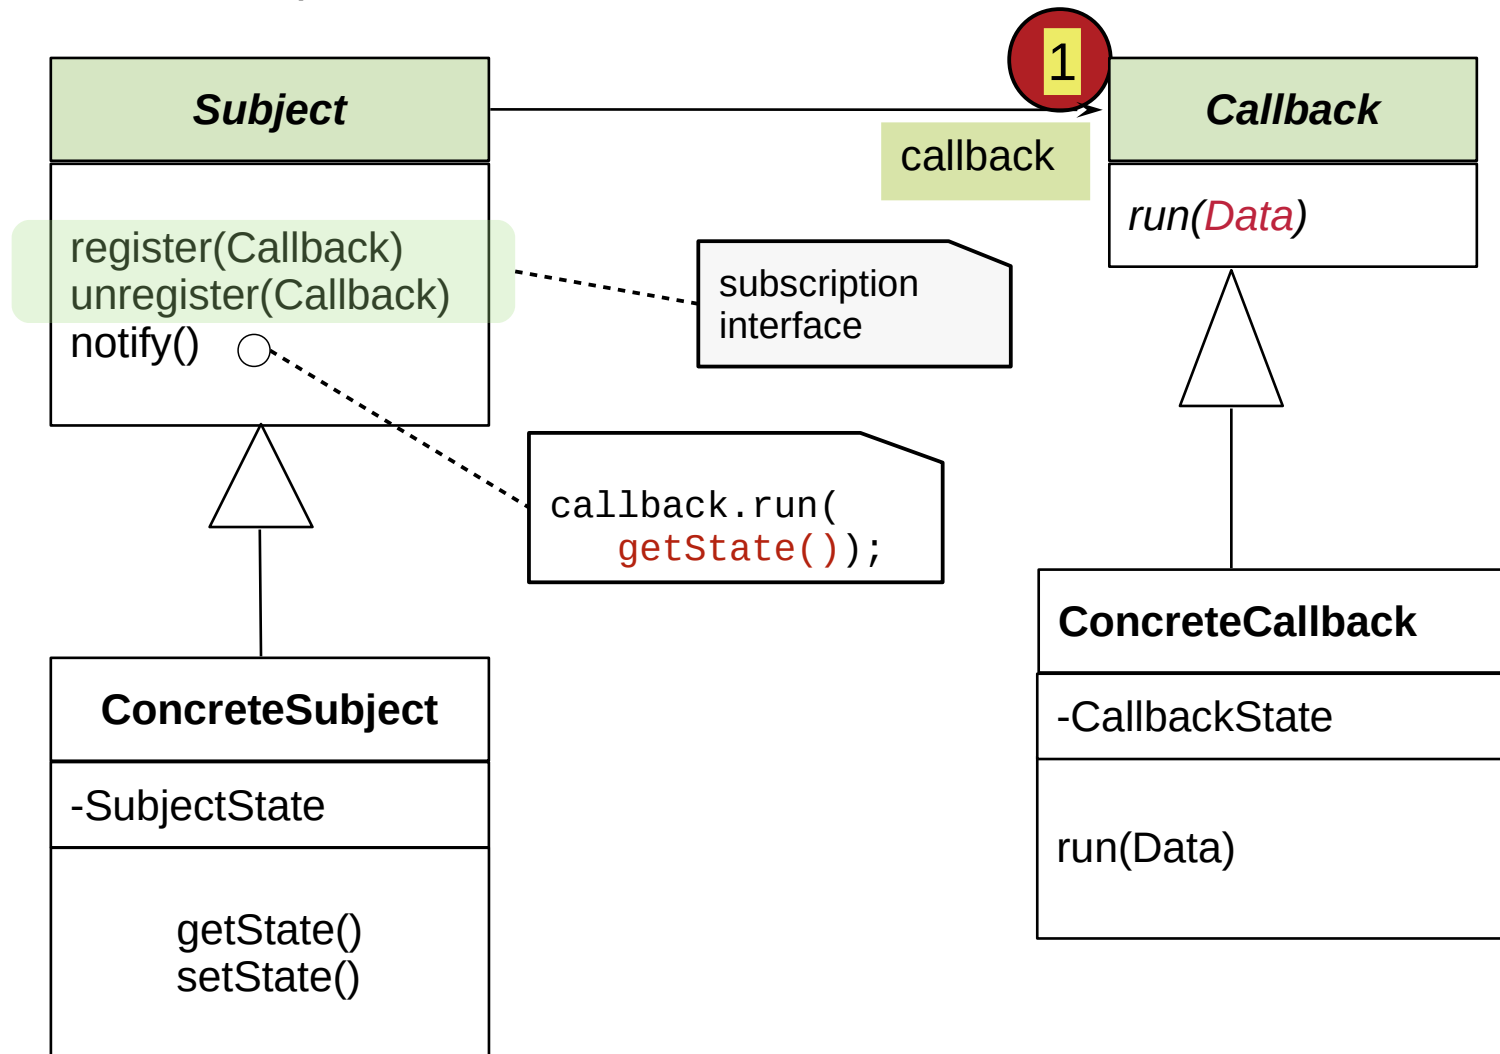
Subject

register(Callback)
unregister(Callback)
notify()

1

callback

Callback

run(Data)

subscription interface

callback.run(
    getState());

ConcreteSubject

-SubjectState

getState()
setState()

ConcreteCallback

-CallbackState

run(Data)